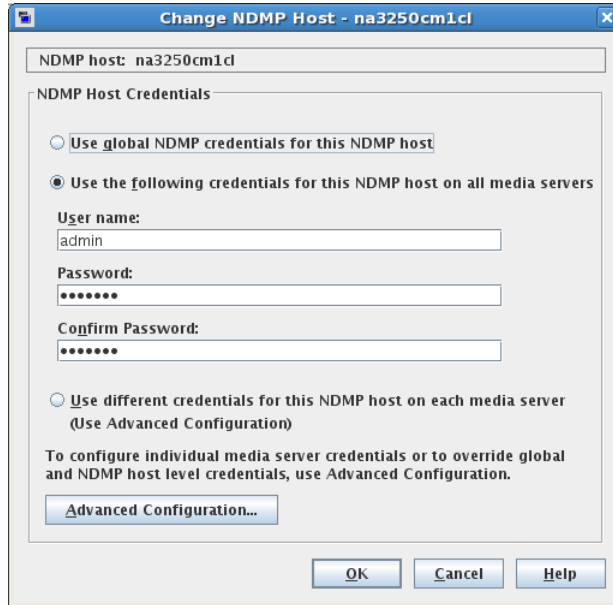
Change NDMP Host - na3250cm1cl

NDMP host: na3250cm1cl

NDMP Host Credentials

Use global NDMP credentials for this NDMP host

Use the following credentials for this NDMP host on all media servers

User name:

admin

Password:

•••••••

Confirm Password:

•••••••

Use different credentials for this NDMP host on each media server (Use Advanced Configuration)

To configure individual media server credentials or to override global and NDMP host level credentials, use Advanced Configuration.

Advanced Configuration...

OK

Cancel

Help